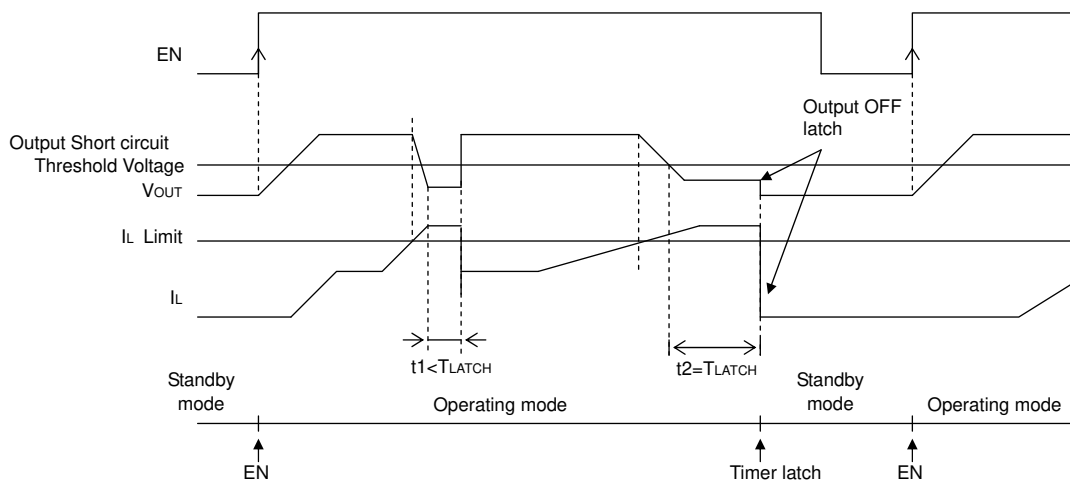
EN

Output OFF latch

Output Short circuit Threshold Voltage

$V_{OUT}$

$I_L$ Limit

$I_L$

$t1<T_{LATCH}$

$t2=T_{LATCH}$

Standby mode

Operating mode

Standby mode

Operating mode

EN

Timer latch

EN